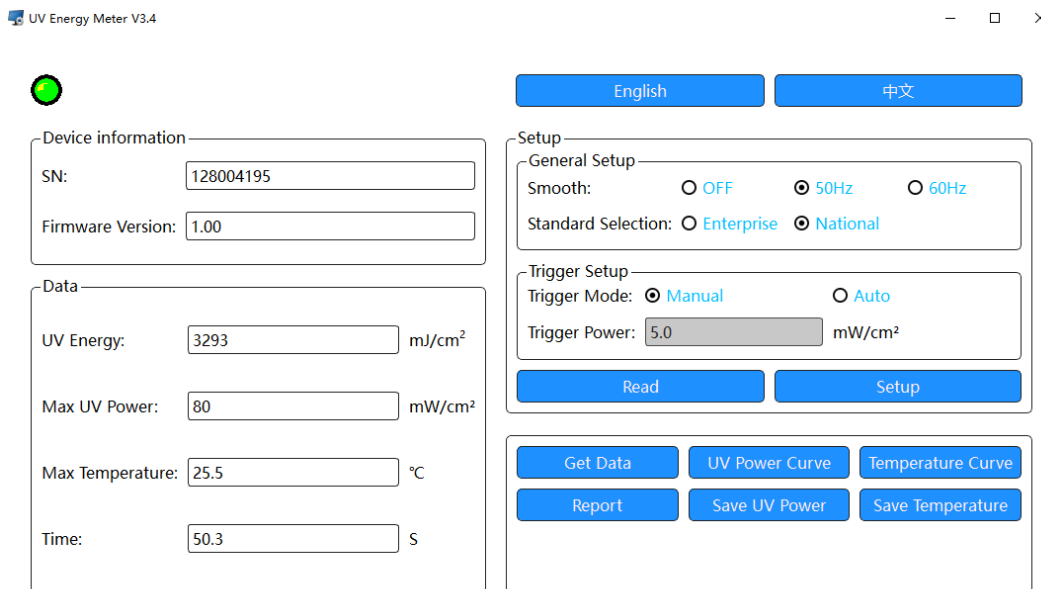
UV Energy Meter V3.4

English
中文

Device information
SN: 128004195
Firmware Version: 1.00

Data
UV Energy: 3293 mJ/cm²
Max UV Power: 80 mW/cm²
Max Temperature: 25.5 ℃
Time: 50.3 S

Setup
General Setup
Smooth: OFF 50Hz 60Hz
Standard Selection: Enterprise National

Trigger Setup
Trigger Mode: Manual Auto
Trigger Power: 5.0 mW/cm²

Read
Setup

Get Data
UV Power Curve
Temperature Curve
Report
Save UV Power
Save Temperature